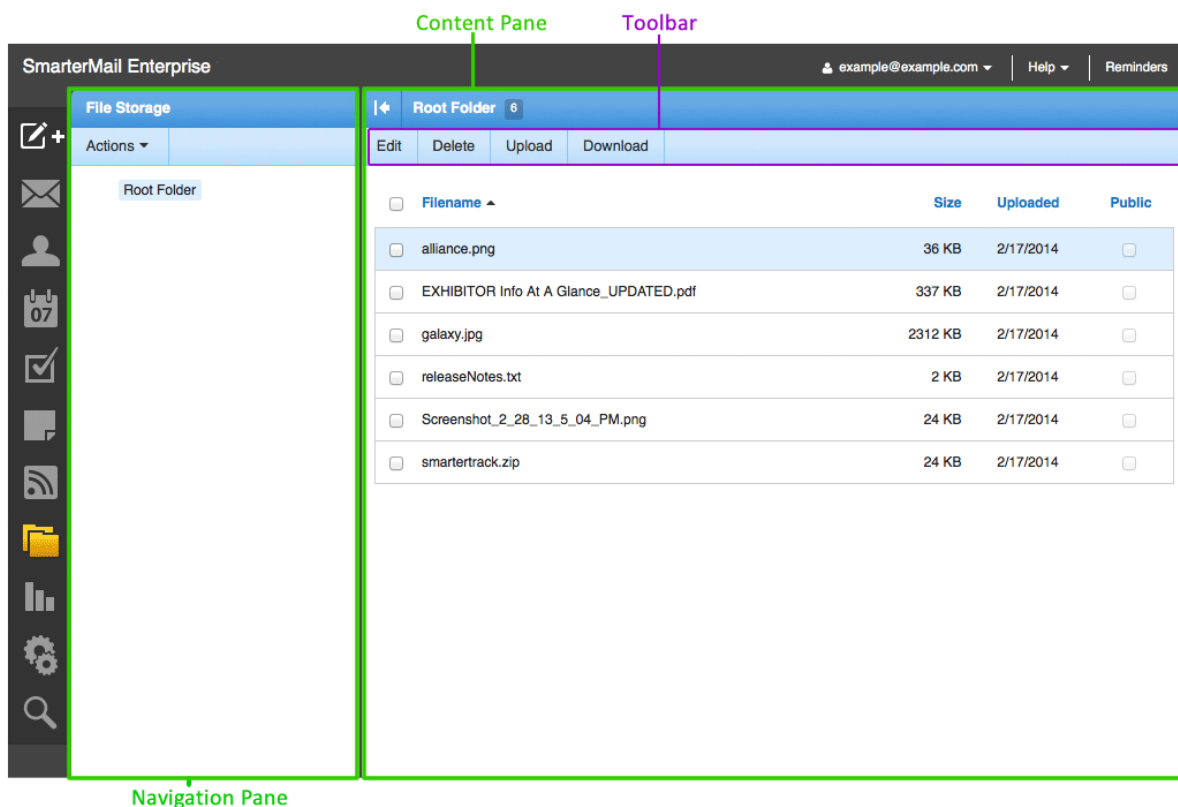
Content Pane

Toolbar

SmarterMail Enterprise

example@example.com

Help

Reminders

File Storage

Actions

Root Folder

Root Folder 6

Edit | Delete | Upload | Download

07

| Filename | Size | Uploaded | Public |
|---|---|---|---|
| alliance.png | 36 KB | 2/17/2014 | |
| EXHIBITOR Info At A Glance_UPDATED.pdf | 337 KB | 2/17/2014 | |
| galaxy.jpg | 2312 KB | 2/17/2014 | |
| releaseNotes.txt | 2 KB | 2/17/2014 | |
| Screenshot_2_28_13_5_04_PM.png | 24 KB | 2/17/2014 | |
| smartertrack.zip | 24 KB | 2/17/2014 | |

Navigation Pane